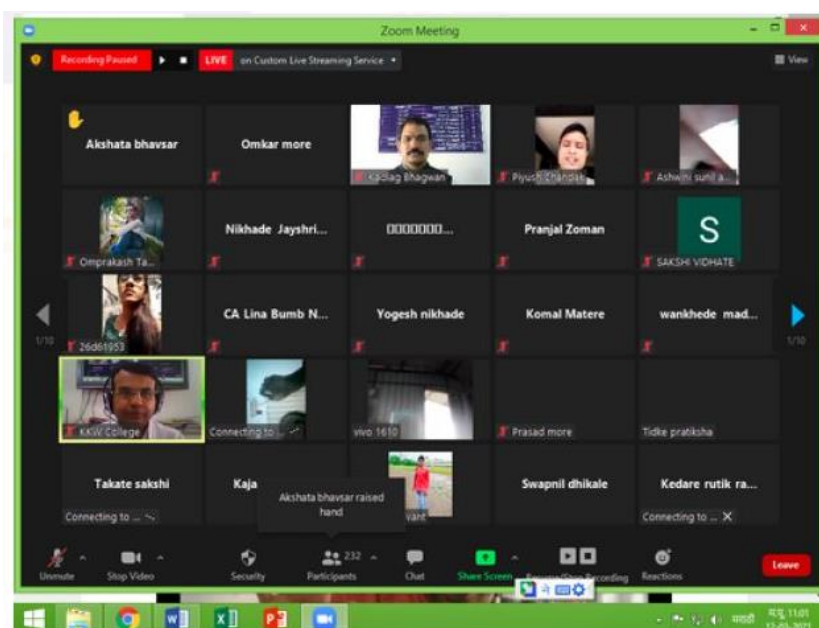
Zoom Meeting

Recording Paused

LIVE on Custom Live Streaming Service

View

Akshata bhavsar

Omkar more

Kadlag Bhagwan

Piyush Chandak

Ashwini sunil a...

Omprakash Ta...

Nikhade Jayshri...

□□□□□□□...

Pranjal Zoman

S

SAKSHI VIDHATE

1/10

26d61953

CA Lina Bumb N...

Yogesh nikhade

Komal Matere

wankhede mad...

1/10

KKW College

Connecting to ...

vivo 1610

Prasad more

Tidke pratiksha

Takate sakshi

Kaja

Akshata bhavsar raised hand

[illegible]vant

Swapnil dhikale

Kedare rutik ra...

Connecting to ...

Connecting to ...

Unmute

Stop Video

Security

232

Participants

Chat

Share Screen

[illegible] Recording

Reactions

Leave

मराठी

11:01

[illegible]